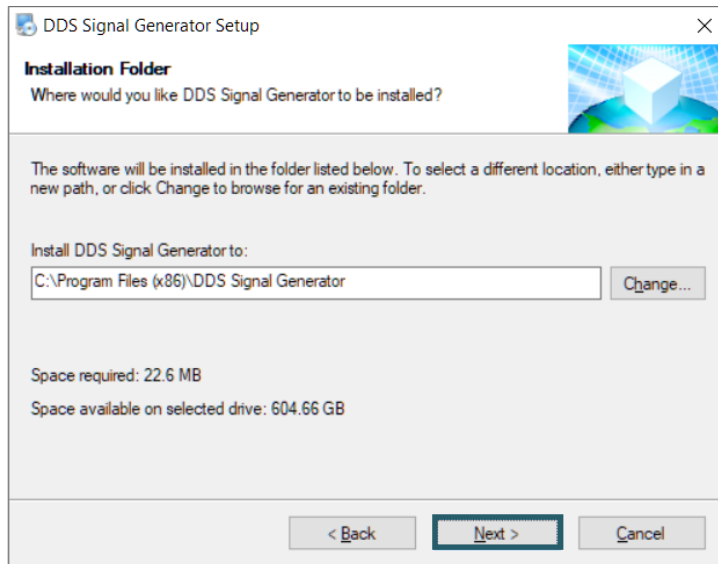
DDS Signal Generator Setup

×

Installation Folder

Where would you like DDS Signal Generator to be installed?

The software will be installed in the folder listed below. To select a different location, either type in a new path, or click Change to browse for an existing folder.

Install DDS Signal Generator to:

C:\Program Files (x86)\DDS Signal Generator

Change...

Space required: 22.6 MB

Space available on selected drive: 604.66 GB

< Back

Next >

Cancel